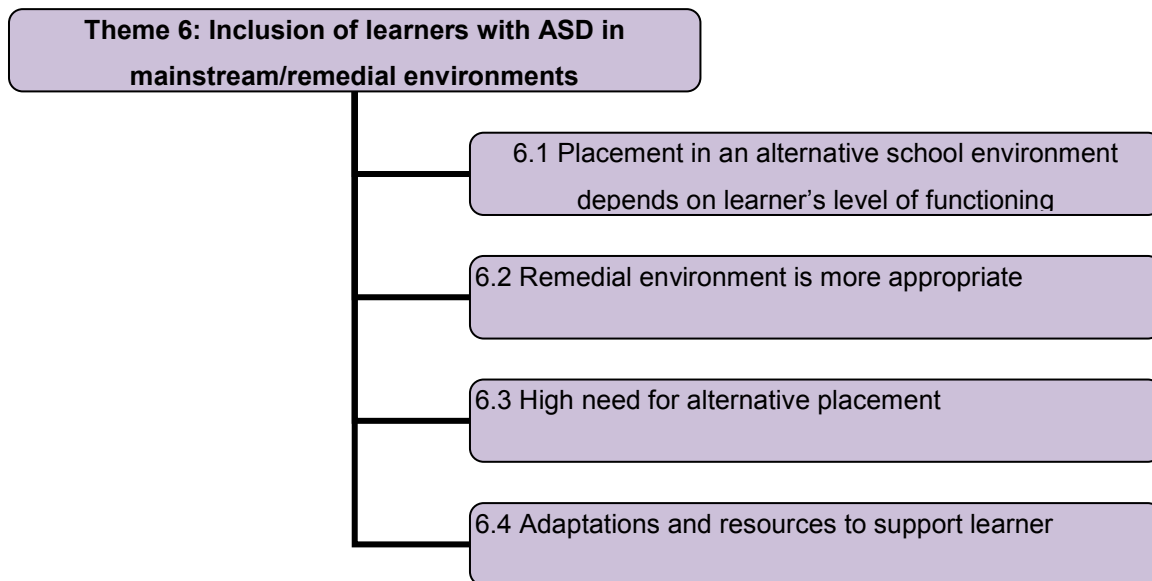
Theme 6: Inclusion of learners with ASD in mainstream/remedial environments

6.1 Placement in an alternative school environment depends on learner’s level of functioning

6.2 Remedial environment is more appropriate

6.3 High need for alternative placement

6.4 Adaptations and resources to support learner